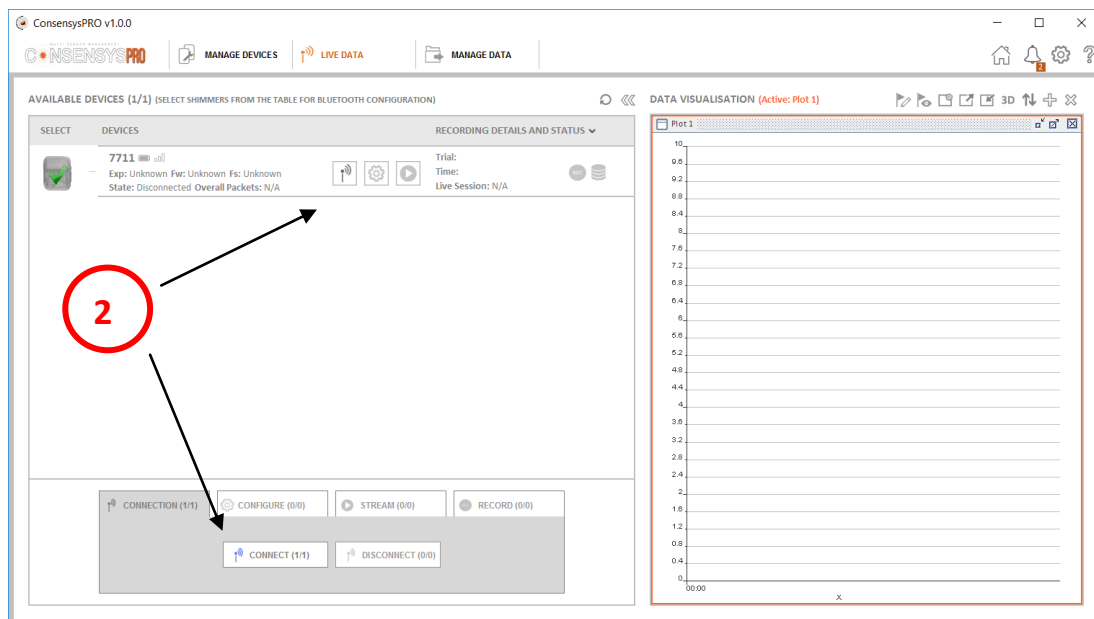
ConsensysPRO v1.0.0

CONSENSYSPRO

MANAGE DEVICES

LIVE DATA

MANAGE DATA

2

AVAILABLE DEVICES (1/1) (SELECT SHIMMERS FROM THE TABLE FOR BLUETOOTH CONFIGURATION)

SELECT

DEVICES

RECORDING DETAILS AND STATUS

7711

Exp: Unknown Fw: Unknown Fs: Unknown

State: Disconnected Overall Packets: N/A

Trial:

Time:

Live Session: N/A

2

CONNECTION (1/1)

CONFIGURE (0/0)

STREAM (0/0)

RECORD (0/0)

CONNECT (1/1)

DISCONNECT (0/0)

DATA VISUALISATION (Active: Plot 1)

3D

Plot 1

10
9.6
9.2
8.8
8.4
8
7.6
7.2
6.8
6.4
6
5.6
5.2
4.8
4.4
4
3.6
3.2
2.8
2.4
2
1.6
1.2
0.8
0.4
0

00:00

X